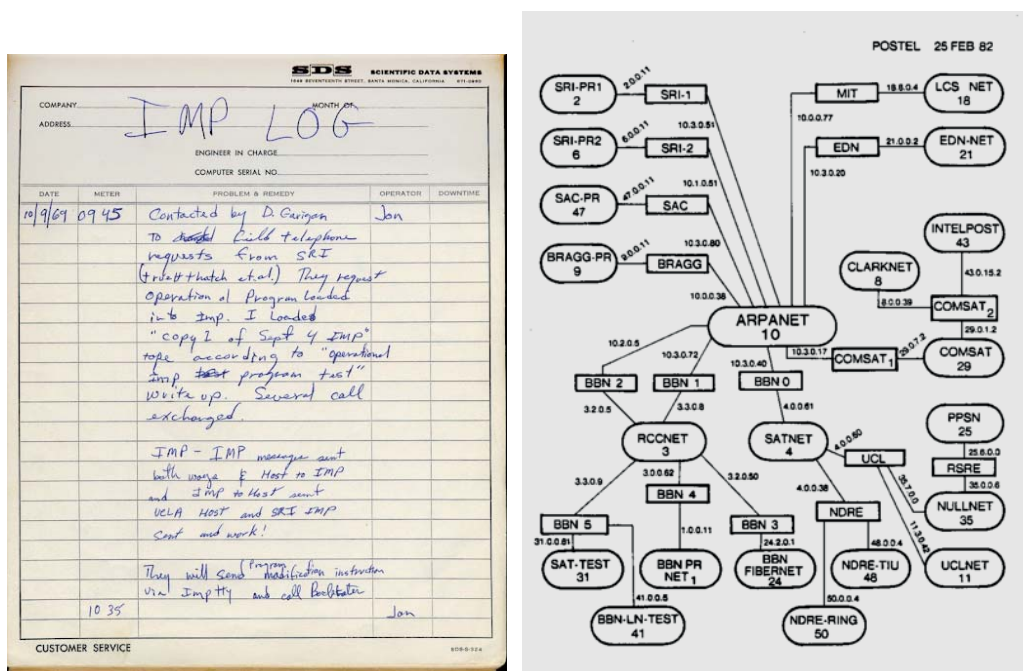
SDS SCIENTIFIC DATA SYSTEMS
1649 SEVENTEENTH STREET, SANTA MONICA, CALIFORNIA 871-0960

COMPANY
ADDRESS
IMP LOG
MONTH OF
ENGINEER IN CHARGE
COMPUTER SERIAL NO.

| DATE | METER | PROBLEM & REMEDY | OPERATOR | DOWNTIME |
|---|---|---|---|---|
| 10/9/69 | 0945 | Contacted by D. Garigan to ~~handel~~ field telephone requests from SRI (truett thatch et.al) They request operation al Program loaded into Imp. I loaded "copy 2 of Sept 4 IMP" tape according to "operational imp ~~test~~ program test" write up. Several call exchanged. | Jon | |
| | | IMP - IMP message sent both ways & Host to IMP and IMP to Host sent UCLA HOST and SRI IMP Sent and work! | | |
| | | They will send Program modification instruction via Impty and call Bookbater | | |
| | 10 35 | | Jon | |

CUSTOMER SERVICE
SDS-S-324

POSTEL 25 FEB 82

SRI-PR1 2
2.0.0.11
SRI-1
SRI-PR2 6
6.0.0.11
SRI-2
10.3.0.51
SAC-PR 47
47.0.0.11
SAC
10.1.0.51
BRAGG-PR 9
9.0.0.11
BRAGG
10.3.0.80
10.0.0.38
MIT
18.8.0.4
LCS NET 18
10.0.0.77
EDN
21.0.0.2
EDN-NET 21
10.3.0.20
INTELPOST 43
43.0.15.2
CLARKNET 8
8.0.0.39
COMSAT$_2$
29.0.1.2
ARPANET 10
10.3.0.17
COMSAT$_1$
29.0.7.2
COMSAT 29
10.2.0.5
10.3.0.72
10.3.0.40
BBN 2
BBN 1
BBN 0
3.2.0.5
3.3.0.8
4.0.0.61
RCCNET 3
SATNET 4
4.0.0.60
UCL
PPSN 25
25.6.0.0
RSRE
35.0.0.6
NULLNET 35
35.7.0.0
11.3.0.42
UCLNET 11
3.3.0.9
3.0.0.62
3.2.0.50
BBN 4
4.0.0.38
NDRE
BBN 5
31.0.0.81
1.0.0.11
BBN 3
24.2.0.1
48.0.0.4
SAT-TEST 31
BBN PR NET$_1$
BBN FIBERNET 24
NDRE-TIU 48
41.0.0.5
50.0.0.4
BBN-LN-TEST 41
NDRE-RING 50